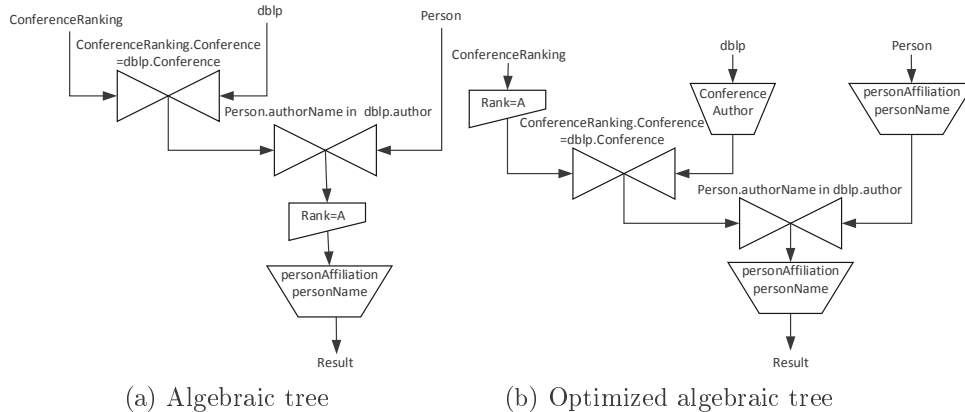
ConferenceRanking

dblp

Person

ConferenceRanking.Conference =dblp.Conference

Person.authorName in dblp.author

Rank=A

personAffiliation personName

Result

(a) Algebraic tree

ConferenceRanking

dblp

Person

Rank=A

Conference Author

personAffiliation personName

ConferenceRanking.Conference =dblp.Conference

Person.authorName in dblp.author

personAffiliation personName

Result

(b) Optimized algebraic tree